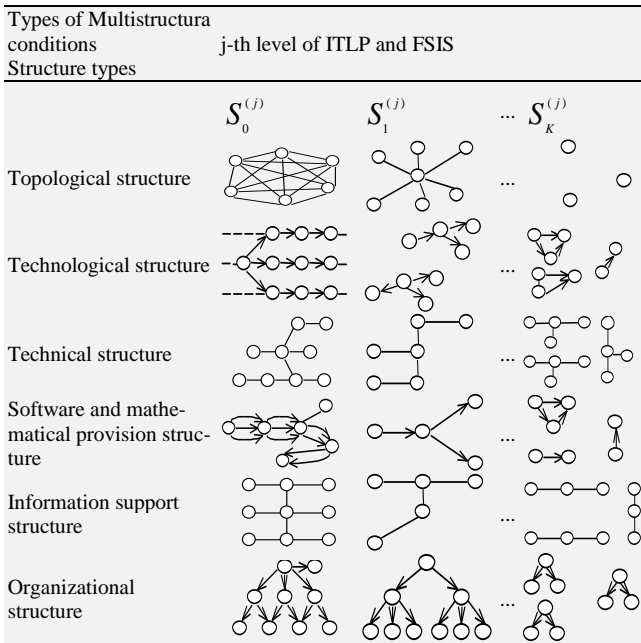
| Types of Multistructura conditions Structure types | j-th level of ITLP and FSIS | | |
|---|---|---|---|
| | $S_0^{(j)}$ | $S_1^{(j)}$ | ... $S_K^{(j)}$ |
| Topological structure | | | ... |
| Technological structure | | | ... |
| Technical structure | | | ... |
| Software and mathematical provision structure | | | ... |
| Information support structure | | | ... |
| Organizational structure | | | ... |